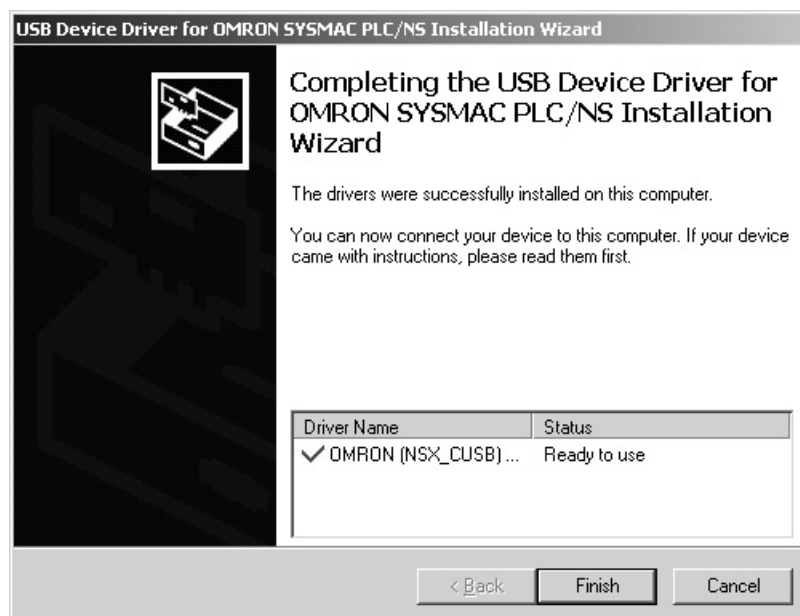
USB Device Driver for OMRON SYSMAC PLC/NS Installation Wizard

Completing the USB Device Driver for OMRON SYSMAC PLC/NS Installation Wizard

The drivers were successfully installed on this computer.

You can now connect your device to this computer. If your device came with instructions, please read them first.

| Driver Name | Status |
|---|---|
| ✓ OMRON (NSX_CUSB) ... | Ready to use |

< Back Finish Cancel